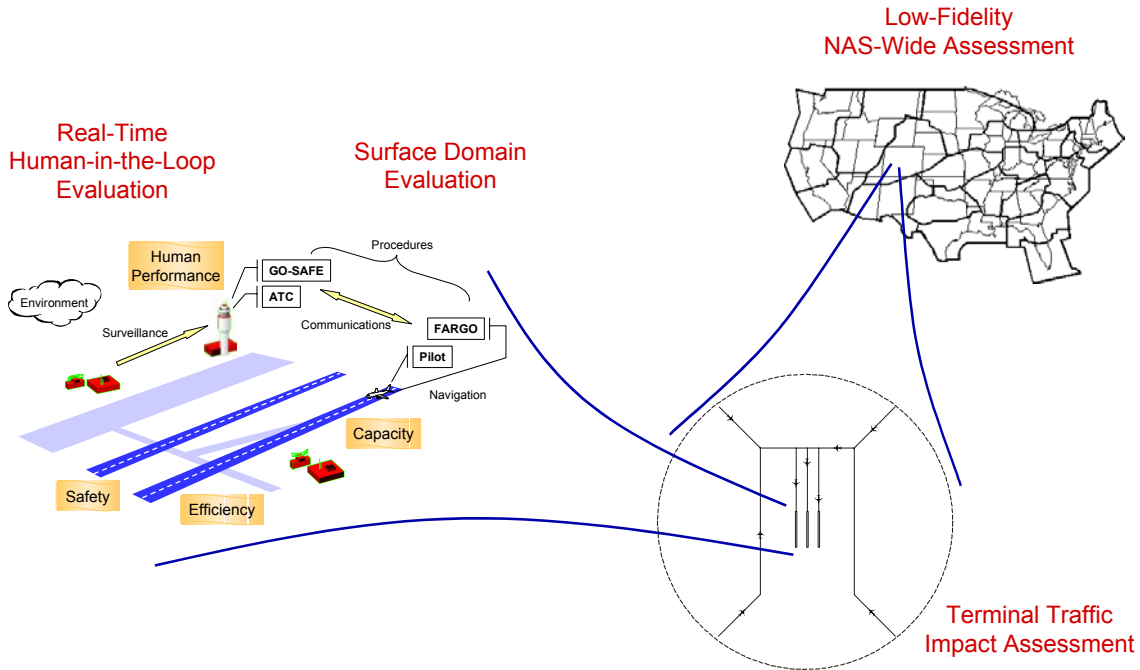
Low-Fidelity
NAS-Wide Assessment

Real-Time
Human-in-the-Loop
Evaluation

Surface Domain
Evaluation

Procedures

Human
Performance

GO-SAFE

ATC

Environment

Surveillance

Communications

FARGO

Pilot

Navigation

Capacity

Safety

Efficiency

Terminal Traffic
Impact Assessment